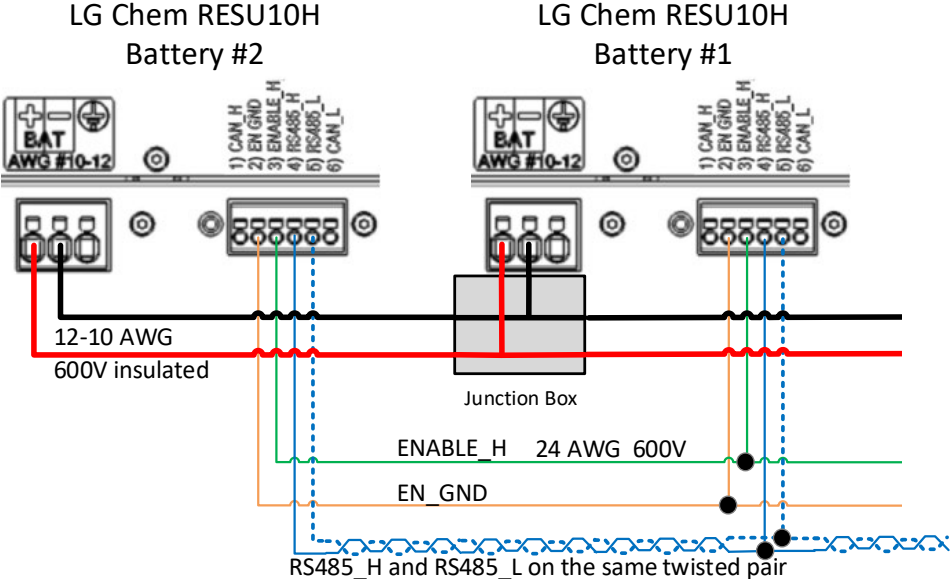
LG Chem RESU10H
Battery #2

LG Chem RESU10H
Battery #1

BAT
AWG #10-12

1) CAN_H
2) EN GND
3) ENABLE_H
4) RS485_H
5) RS485_L
6) CAN_L

BAT
AWG #10-12

1) CAN_H
2) EN GND
3) ENABLE_H
4) RS485_H
5) RS485_L
6) CAN_L

12-10 AWG
600V insulated

Junction Box

ENABLE_H 24 AWG 600V

EN_GND

RS485_H and RS485_L on the same twisted pair